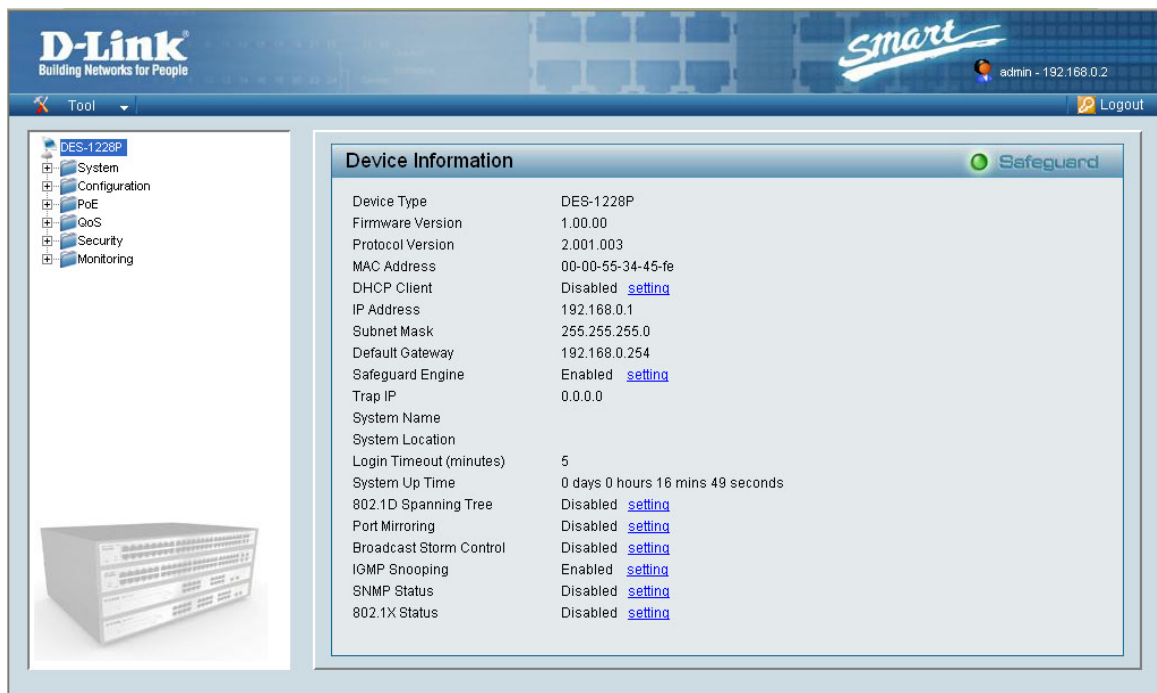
D-Link
Building Networks for People

smart

admin - 192.168.0.2

Tool

Logout

DES-1228P
System
Configuration
PoE
QoS
Security
Monitoring

Device Information

Safeguard

| | |
|---|---|
| Device Type | DES-1228P |
| Firmware Version | 1.00.00 |
| Protocol Version | 2.001.003 |
| MAC Address | 00-00-55-34-45-fe |
| DHCP Client | Disabled setting |
| IP Address | 192.168.0.1 |
| Subnet Mask | 255.255.255.0 |
| Default Gateway | 192.168.0.254 |
| Safeguard Engine | Enabled setting |
| Trap IP | 0.0.0.0 |
| System Name | |
| System Location | |
| Login Timeout (minutes) | 5 |
| System Up Time | 0 days 0 hours 16 mins 49 seconds |
| 802.1D Spanning Tree | Disabled setting |
| Port Mirroring | Disabled setting |
| Broadcast Storm Control | Disabled setting |
| IGMP Snooping | Enabled setting |
| SNMP Status | Disabled setting |
| 802.1X Status | Disabled setting |